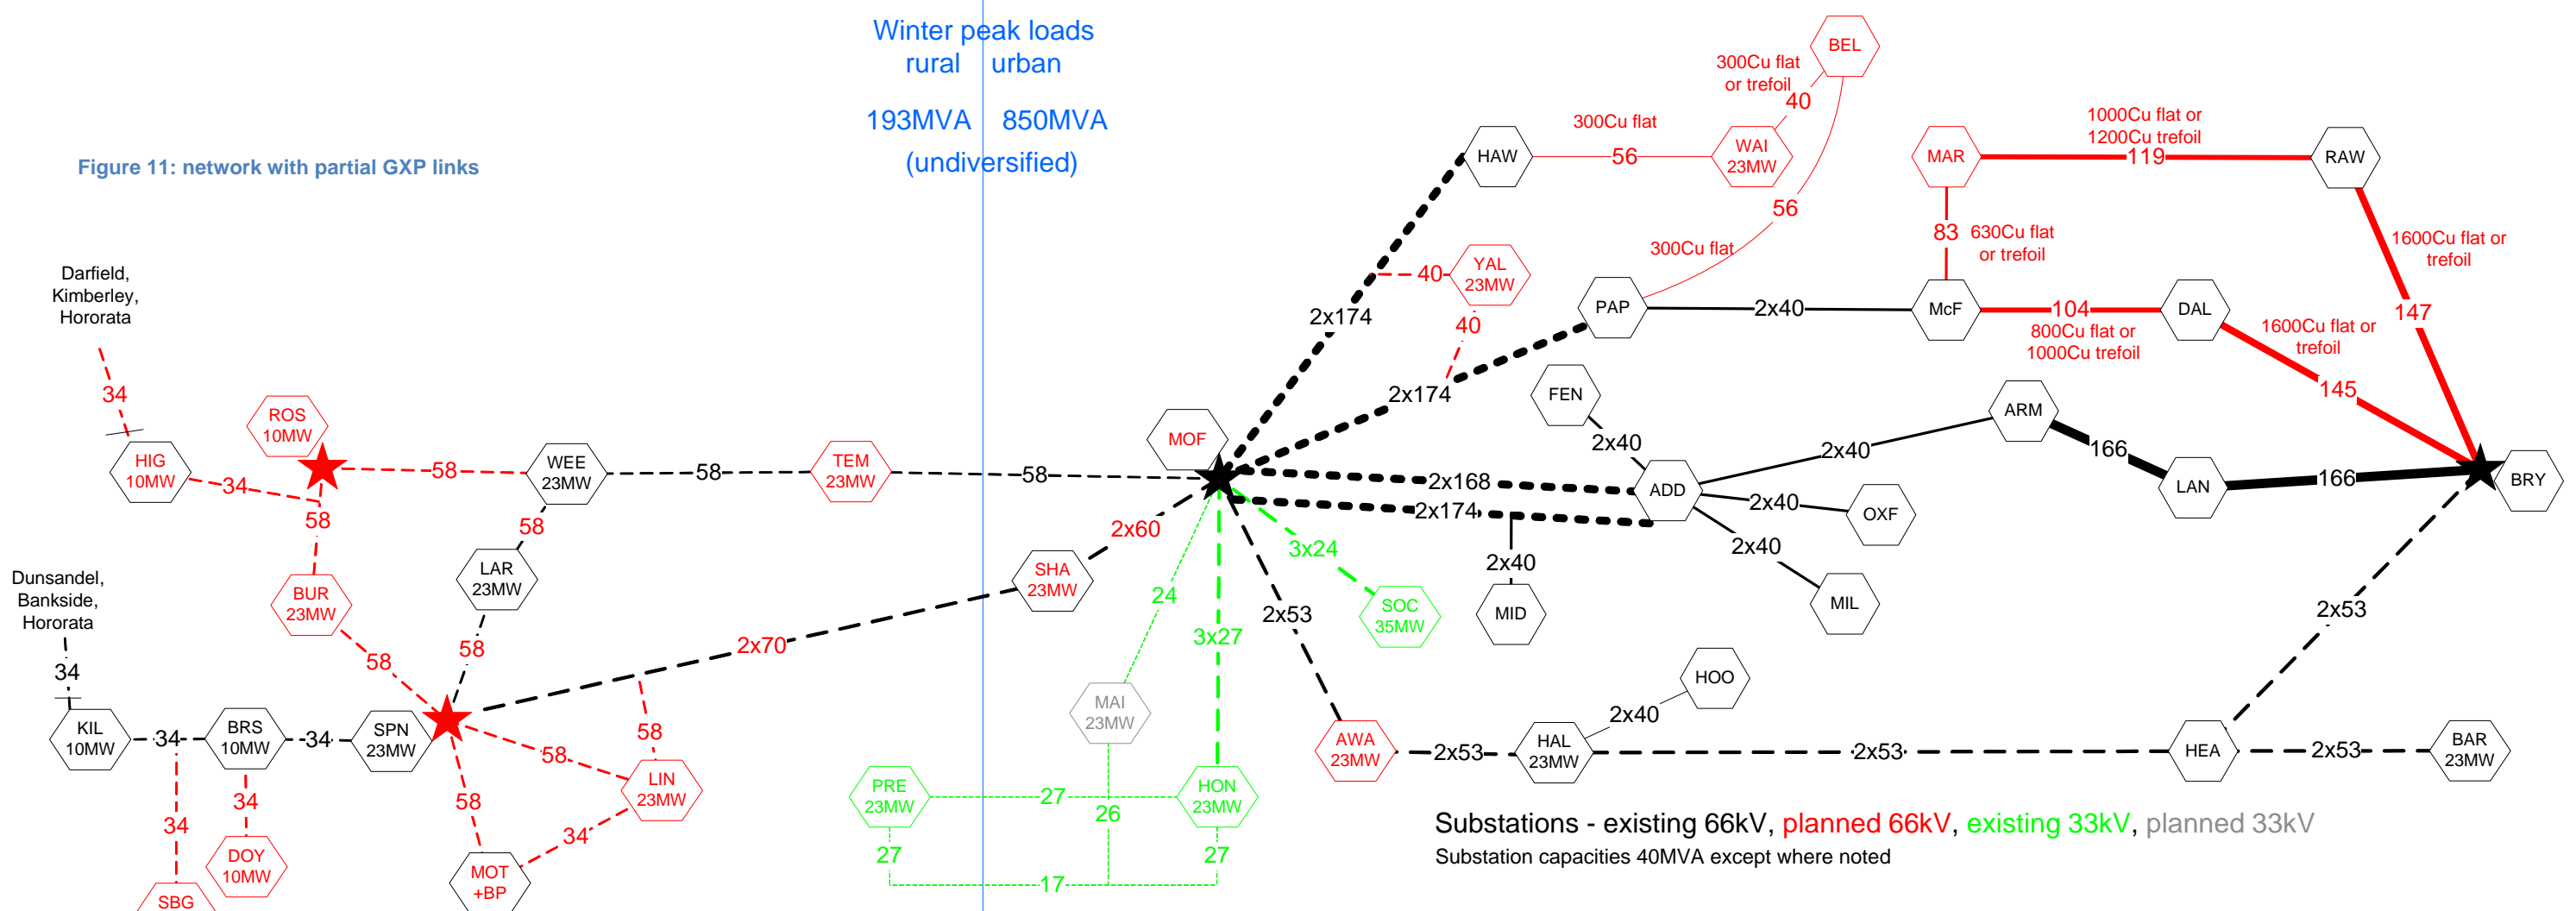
Winter peak loads
rural urban

193MVA 850MVA
(undiversified)

Figure 11: network with partial GXP links

BEL
300Cu flat or trefoil
40
300Cu flat
HAW
56
WAI 23MW
56
MAR
1000Cu flat or 1200Cu trefoil
119
RAW
300Cu flat
83
630Cu flat or trefoil
1600Cu flat or trefoil
2x174
40
YAL 23MW
40
PAP
2x40
McF
104
DAL
800Cu flat or 1000Cu trefoil
1600Cu flat or trefoil
147
145
2x174
FEN
2x40
ARM
166
Darfield, Kimberley, Hororata
34
ROS 10MW
HIG 10MW
34
58
58
WEE 23MW
58
TEM 23MW
58
MOF
2x168
ADD
2x40
LAN
166
BRY
58
2x174
2x40
OXF
58
LAR 23MW
2x60
2x40
BUR 23MW
SHA 23MW
3x24
2x40
MID
MIL
Dunsandel, Bankside, Hororata
34
24
SOC 35MW
2x53
2x53
58
58
2x70
3x27
MAI 23MW
58
HOO
2x40
KIL 10MW
34
BRS 10MW
34
SPN 23MW
58
LIN 23MW
AWA 23MW
2x53
HAL 23MW
2x53
HEA
2x53
BAR 23MW
34
34
58
PRE 23MW
27
26
HON 23MW
34
DOY 10MW
MOT +BP
27
27
SBG
17
Substations - existing 66kV, planned 66kV, existing 33kV, planned 33kV
Substation capacities 40MVA except where noted